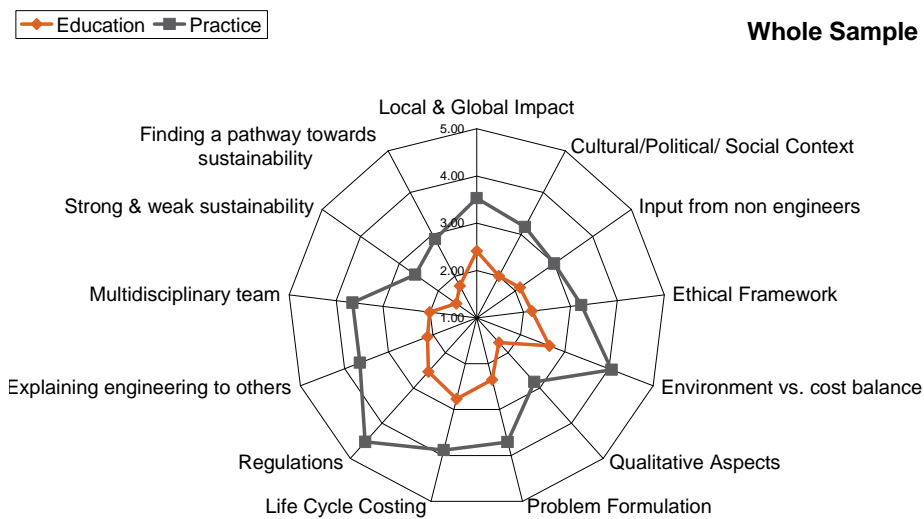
Education Practice

Whole Sample

Local & Global Impact

Cultural/Political/ Social Context

Input from non engineers

Ethical Framework

Environment vs. cost balance

Qualitative Aspects

Problem Formulation

Life Cycle Costing

Regulations

Explaining engineering to others

Multidisciplinary team

Strong & weak sustainability

Finding a pathway towards sustainability

5.00

4.00

3.00

2.00

1.00